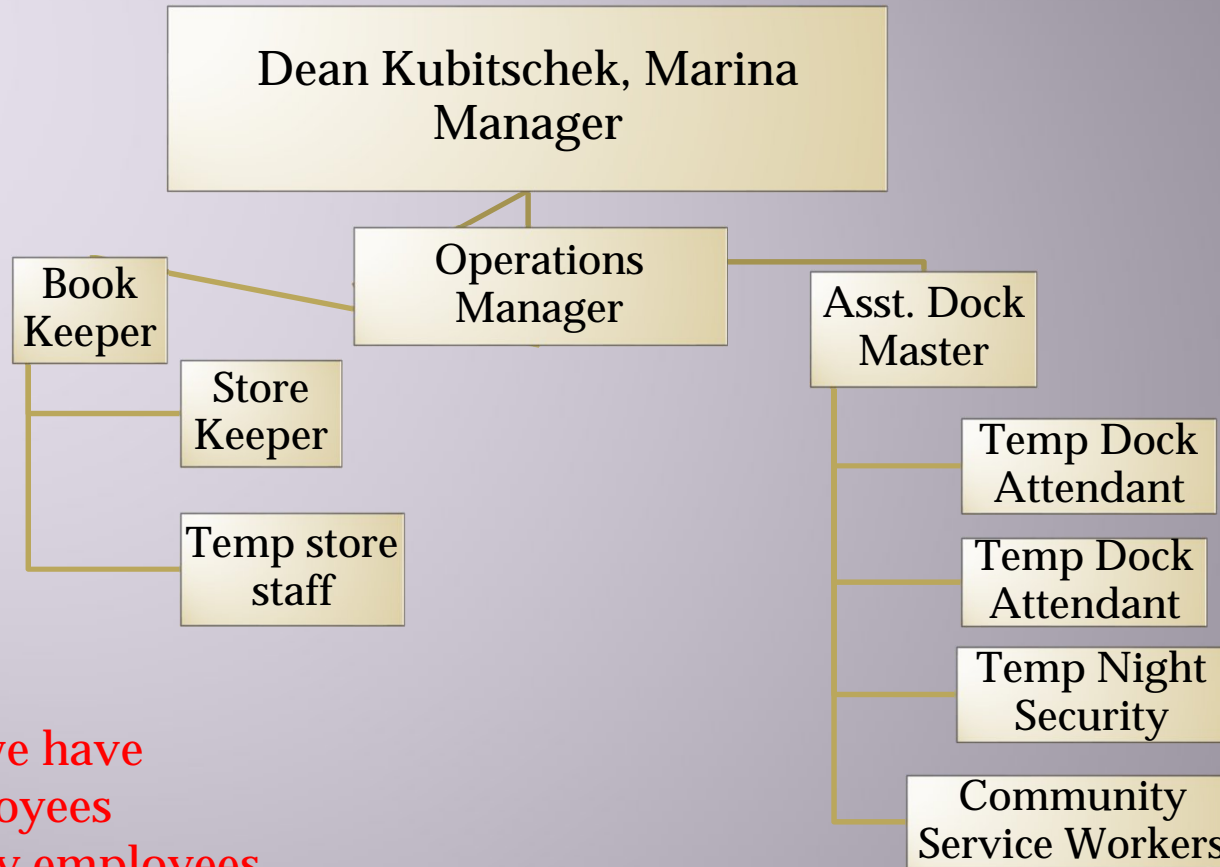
Dean Kubitschek, Marina Manager

Operations Manager

Book Keeper

Store Keeper

Temp store staff

Asst. Dock Master

Temp Dock Attendant

Temp Dock Attendant

Temp Night Security

Community Service Workers

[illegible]e have
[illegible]oyees
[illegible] employees